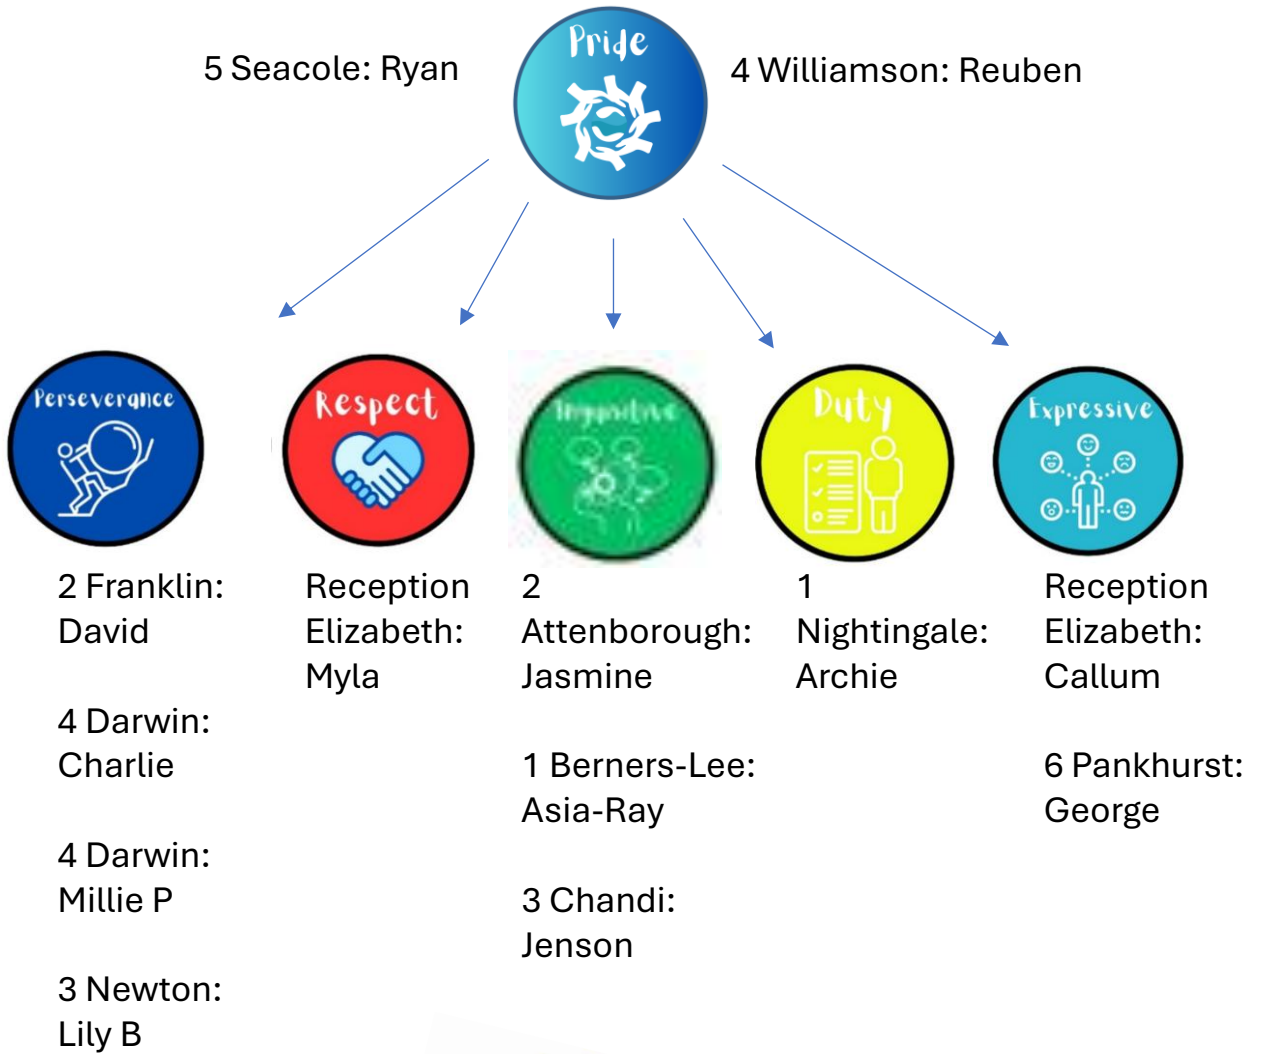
5 Seacole: Ryan

Pride

4 Williamson: Reuben

Perseverance

Respect

Inquisitive

Duty

Expressive

2 Franklin: David

4 Darwin: Charlie

4 Darwin: Millie P

3 Newton: Lily B

Reception Elizabeth: Myla

2 Attenborough: Jasmine

1 Berners-Lee: Asia-Ray

3 Chandi: Jenson

1 Nightingale: Archie

Reception Elizabeth: Callum

6 Pankhurst: George